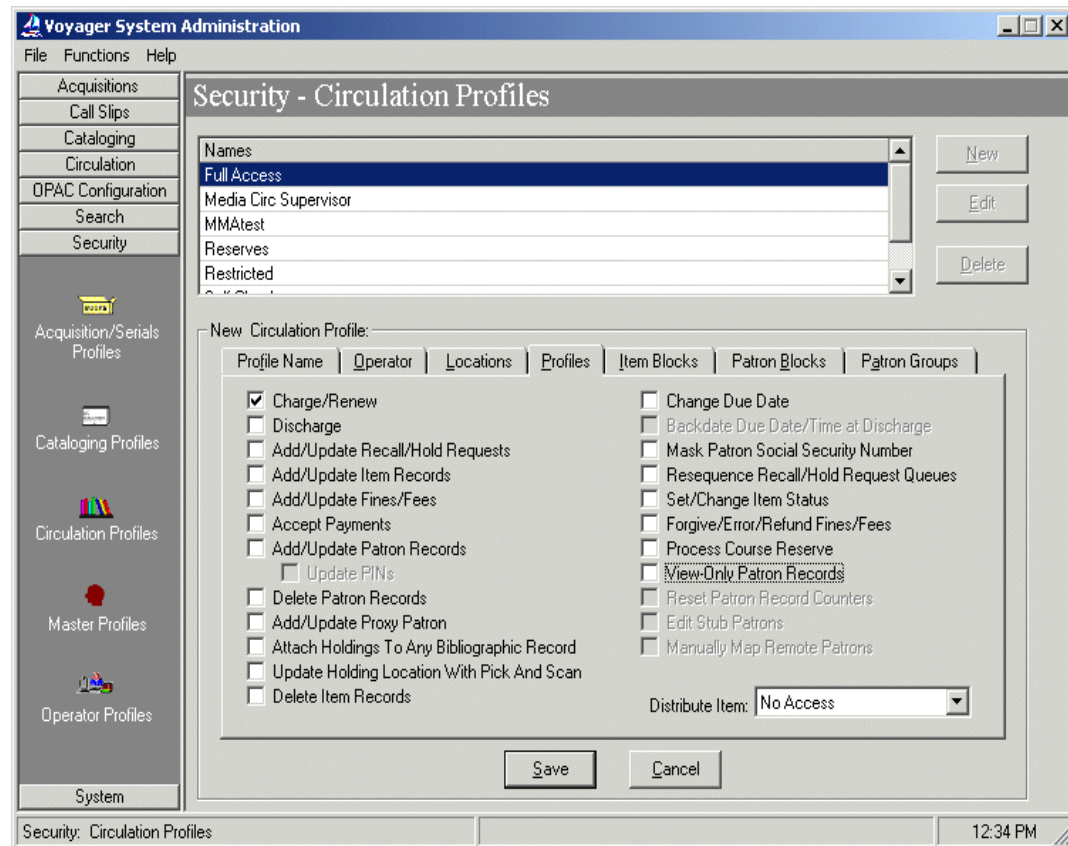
Voyager System Administration

File Functions Help

Acquisitions
Call Slips
Cataloging
Circulation
OPAC Configuration
Search
Security

Acquisition/Serials Profiles

Cataloging Profiles

Circulation Profiles

Master Profiles

Operator Profiles

System

Security - Circulation Profiles

| Names |
|---|
| Full Access |
| Media Circ Supervisor |
| MMAtest |
| Reserves |
| Restricted |
| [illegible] |

New

Edit

Delete

New Circulation Profile:

Profile Name | Operator | Locations | Profiles | Item Blocks | Patron Blocks | Patron Groups

☑ Charge/Renew
☐ Discharge
☐ Add/Update Recall/Hold Requests
☐ Add/Update Item Records
☐ Add/Update Fines/Fees
☐ Accept Payments
☐ Add/Update Patron Records
☐ Update PINs
☐ Delete Patron Records
☐ Add/Update Proxy Patron
☐ Attach Holdings To Any Bibliographic Record
☐ Update Holding Location With Pick And Scan
☐ Delete Item Records

☐ Change Due Date
☐ Backdate Due Date/Time at Discharge
☐ Mask Patron Social Security Number
☐ Resequence Recall/Hold Request Queues
☐ Set/Change Item Status
☐ Forgive/Error/Refund Fines/Fees
☐ Process Course Reserve
☐ View-Only Patron Records
☐ Reset Patron Record Counters
☐ Edit Stub Patrons
☐ Manually Map Remote Patrons

Distribute Item: No Access

Save

Cancel

Security: Circulation Profiles

12:34 PM